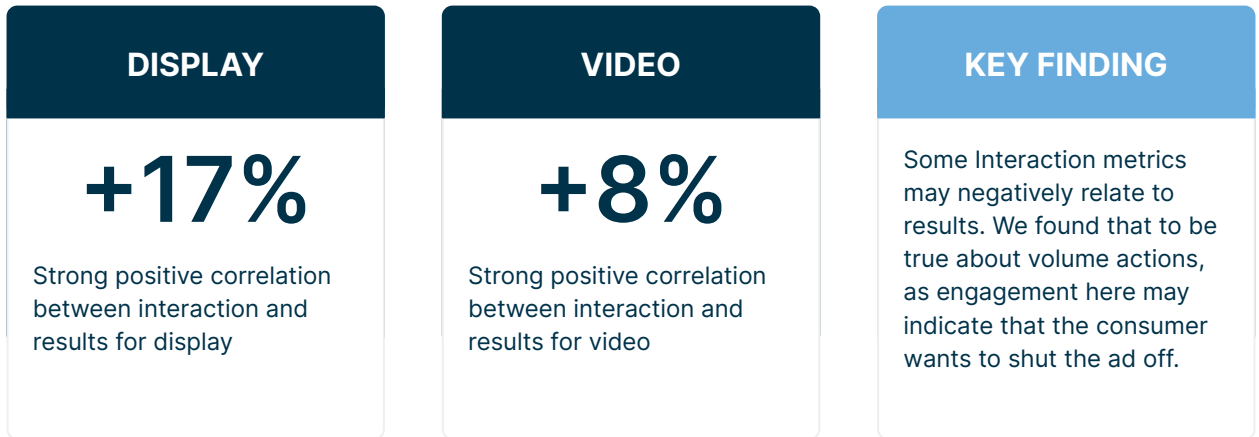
DISPLAY

+17%

Strong positive correlation between interaction and results for display

VIDEO

+8%

Strong positive correlation between interaction and results for video

KEY FINDING

Some Interaction metrics may negatively relate to results. We found that to be true about volume actions, as engagement here may indicate that the consumer wants to shut the ad off.